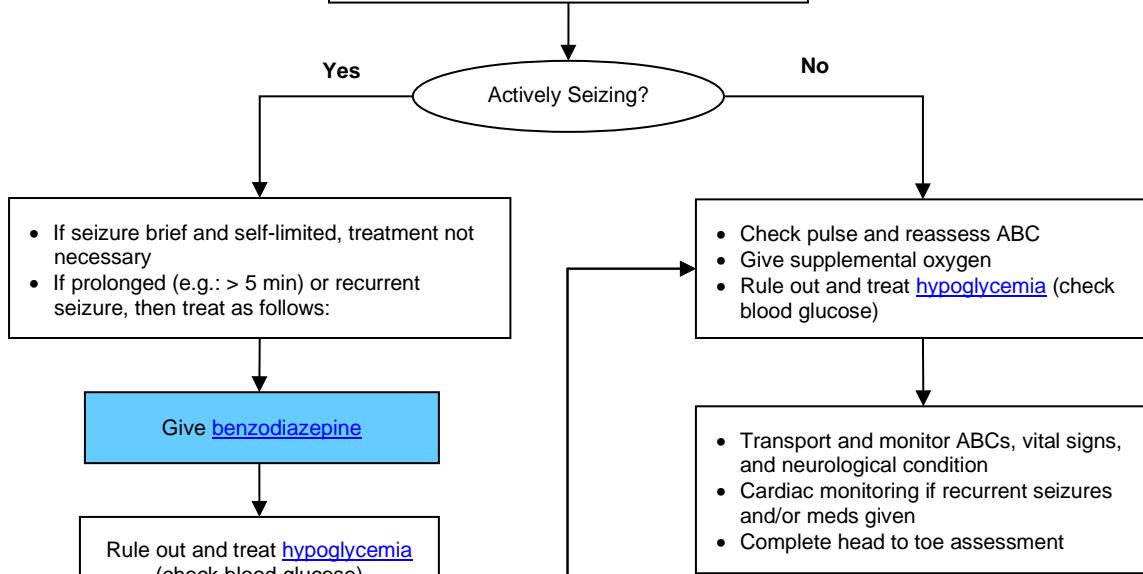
Actively Seizing?

Yes

No

- If seizure brief and self-limited, treatment not necessary
- If prolonged (e.g.: > 5 min) or recurrent seizure, then treat as follows:

Give benzodiazepine

Rule out and treat hypoglycemia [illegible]

- Check pulse and reassess ABC
- Give supplemental oxygen
- Rule out and treat hypoglycemia (check blood glucose)

- Transport and monitor ABCs, vital signs, and neurological condition
- Cardiac monitoring if recurrent seizures and/or meds given
- Complete head to toe assessment